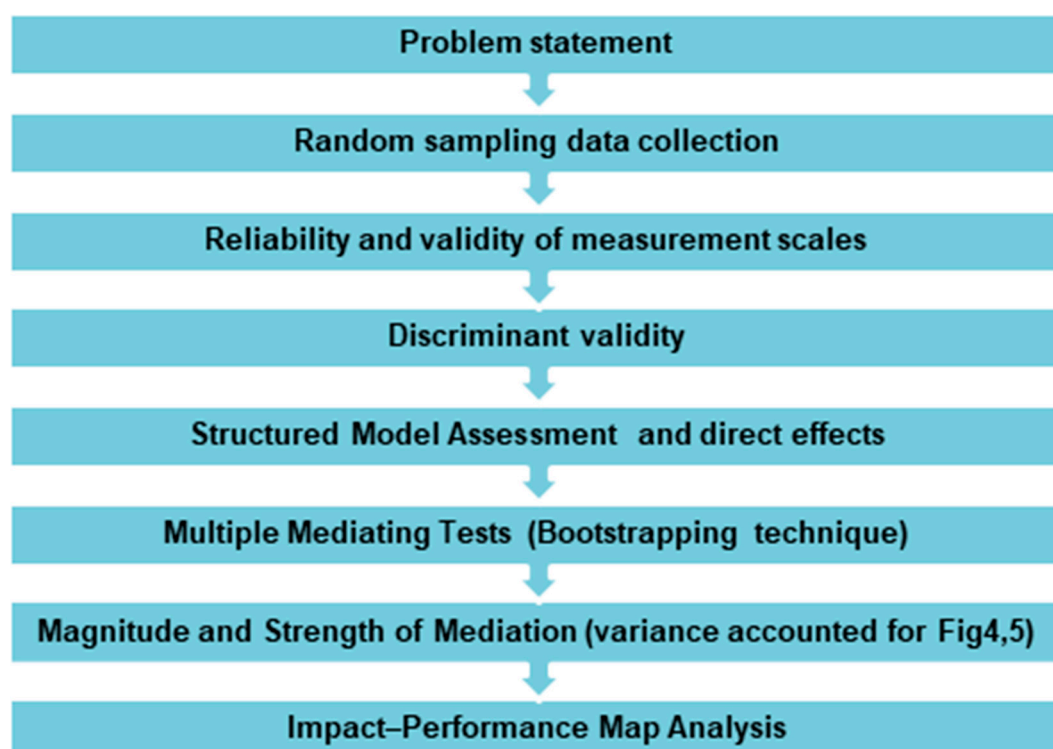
Problem statement

Random sampling data collection

Reliability and validity of measurement scales

Discriminant validity

Structured Model Assessment and direct effects

Multiple Mediating Tests (Bootstrapping technique)

Magnitude and Strength of Mediation (variance accounted for Fig4,5)

Impact–Performance Map Analysis